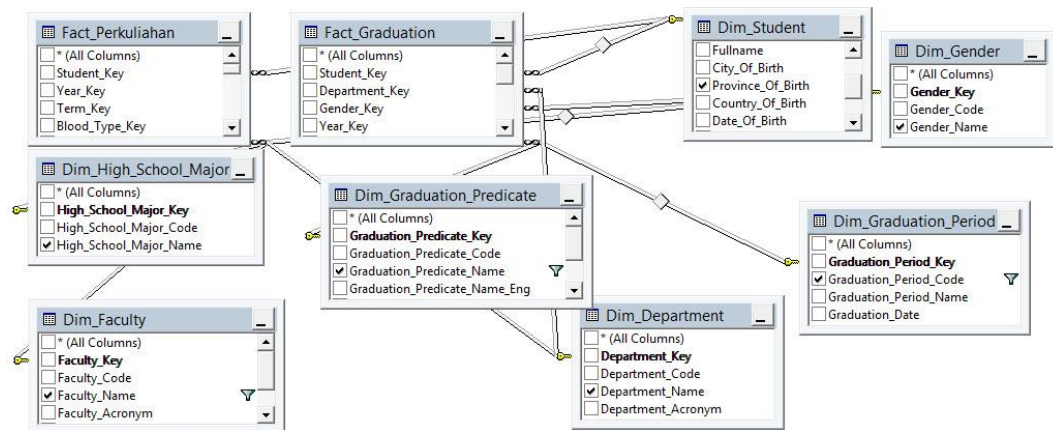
Fact_Perkuliahan
* (All Columns)
Student_Key
Year_Key
Term_Key
Blood_Type_Key

Fact_Graduation
* (All Columns)
Student_Key
Department_Key
Gender_Key
Year_Key

Dim_Student
Fullname
City_Of_Birth
Province_Of_Birth
Country_Of_Birth
Date_Of_Birth

Dim_Gender
* (All Columns)
Gender_Key
Gender_Code
Gender_Name

Dim_High_School_Major
* (All Columns)
High_School_Major_Key
High_School_Major_Code
High_School_Major_Name

Dim_Graduation_Predicate
* (All Columns)
Graduation_Predicate_Key
Graduation_Predicate_Code
Graduation_Predicate_Name
Graduation_Predicate_Name_Eng

Dim_Graduation_Period
* (All Columns)
Graduation_Period_Key
Graduation_Period_Code
Graduation_Period_Name
Graduation_Date

Dim_Faculty
* (All Columns)
Faculty_Key
Faculty_Code
Faculty_Name
Faculty_Acronym

Dim_Department
* (All Columns)
Department_Key
Department_Code
Department_Name
Department_Acronym